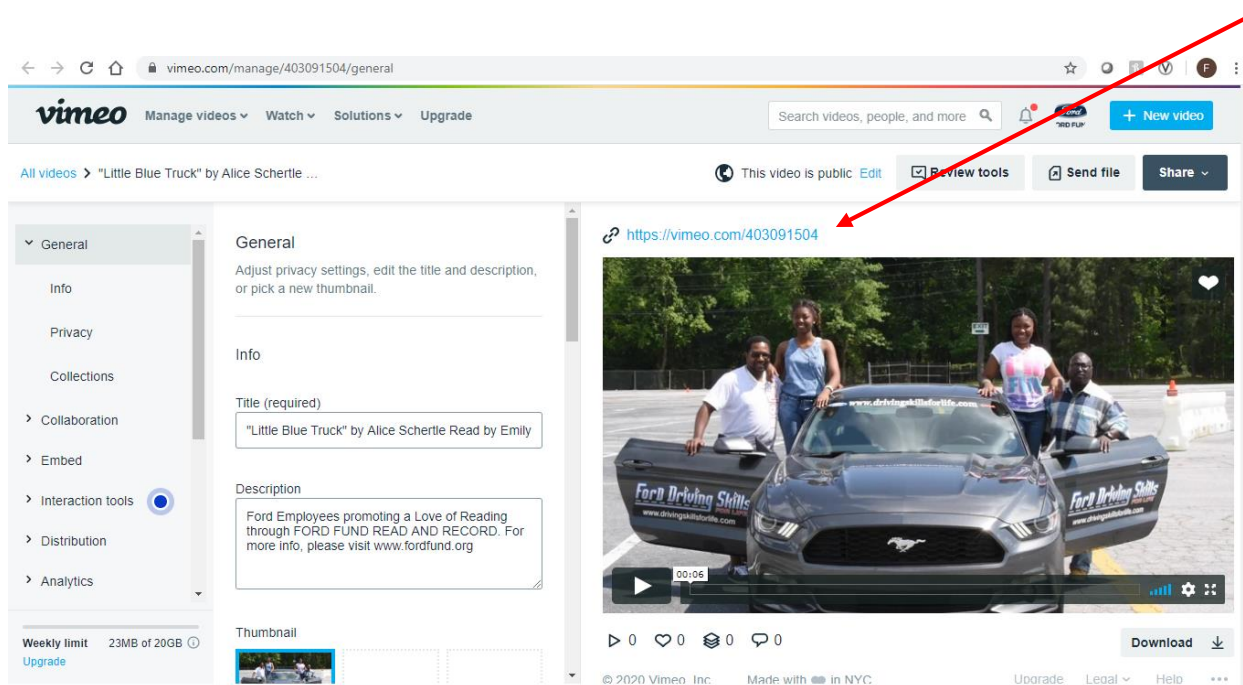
vimeo.com/manage/403091504/general

vimeo Manage videos Watch Solutions Upgrade

Search videos, people, and more

+ New video

All videos > "Little Blue Truck" by Alice Schertle ...

This video is public Edit Review tools Send file Share

General

Info

Privacy

Collections

Collaboration

Embed

Interaction tools

Distribution

Analytics

Weekly limit 23MB of 20GB

Upgrade

General

Adjust privacy settings, edit the title and description, or pick a new thumbnail.

Info

Title (required)

"Little Blue Truck" by Alice Schertle Read by Emily

Description

Ford Employees promoting a Love of Reading through FORD FUND READ AND RECORD. For more info, please visit www.fordfund.org

Thumbnail

https://vimeo.com/403091504

www.drivingskillsforlife.com

Ford Driving Skills FOR LIFE

www.drivingskillsforlife.com

Ford Driving Skills FOR LIFE

www.drivingskillsforlife.com

00:06

0 0 0 0

Download

© 2020 Vimeo, Inc. Made with in NYC Upgrade Legal Help